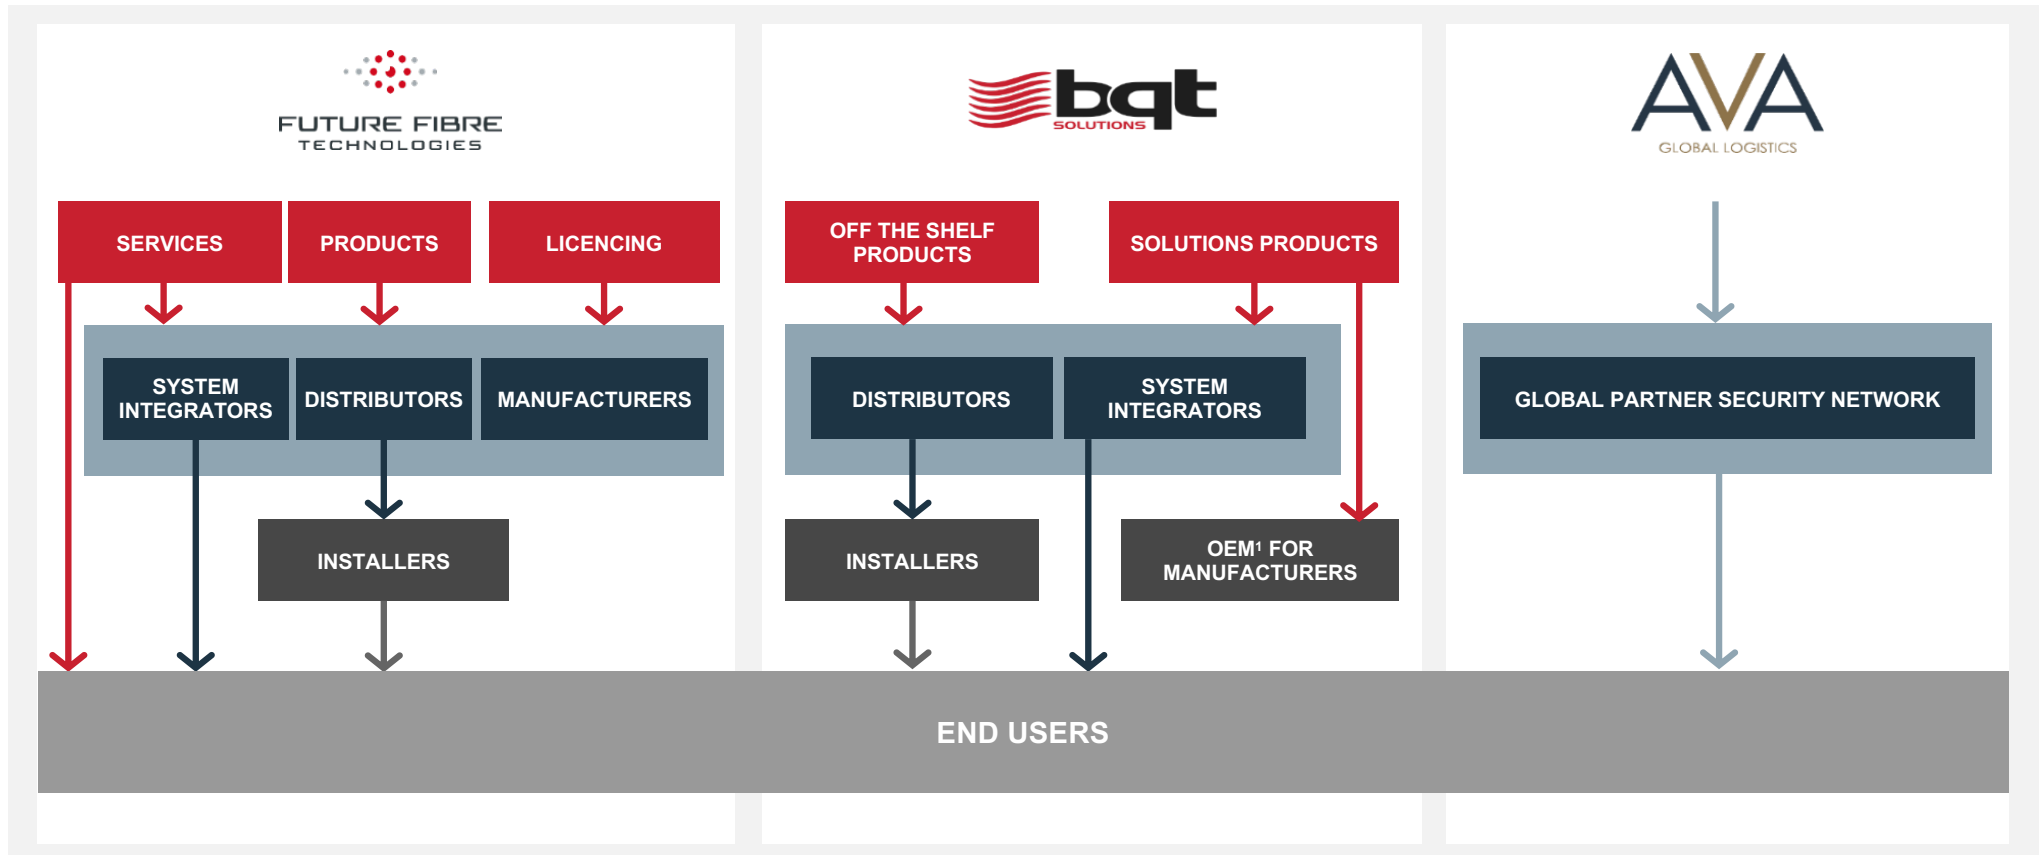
FUTURE FIBRE TECHNOLOGIES

SERVICES

PRODUCTS

LICENCING

SYSTEM INTEGRATORS

DISTRIBUTORS

MANUFACTURERS

INSTALLERS

bqt SOLUTIONS

OFF THE SHELF PRODUCTS

SOLUTIONS PRODUCTS

DISTRIBUTORS

SYSTEM INTEGRATORS

INSTALLERS

OEM$^1$ FOR MANUFACTURERS

AVA GLOBAL LOGISTICS

GLOBAL PARTNER SECURITY NETWORK

END USERS